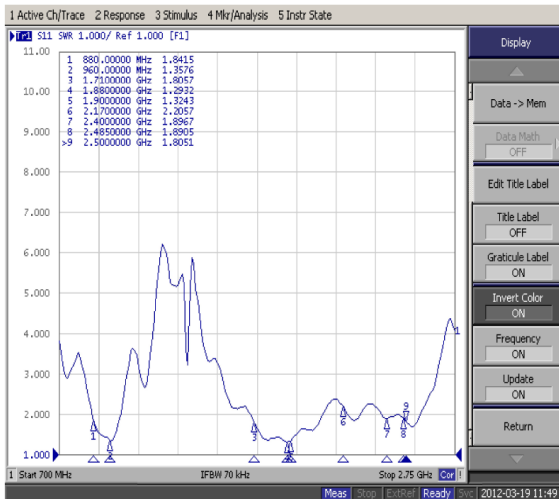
1 Active Ch/Trace 2 Response 3 Stimulus 4 Mkr/Analysis 5 Instr State

Tr1 S11 SWR 1.000/ Ref 1.000 [F1]

11.00
10.00
9.000
8.000
7.000
6.000
5.000
4.000
3.000
2.000
1.000

| | | | |
|---|---|---|---|
| 1 | 880.00000 | MHz | 1.8415 |
| 2 | 960.00000 | MHz | 1.3576 |
| 3 | 1.7100000 | GHz | 1.8057 |
| 4 | 1.8800000 | GHz | 1.2932 |
| 5 | 1.9000000 | GHz | 1.3243 |
| 6 | 2.1700000 | GHz | 2.2057 |
| 7 | 2.4000000 | GHz | 1.8967 |
| 8 | 2.4850000 | GHz | 1.8905 |
| >9 | 2.5000000 | GHz | 1.8051 |

1 2 3 4 5 6 7 8 9

1 Start 700 MHz IFBW 70 kHz Stop 2.75 GHz Cor

Display
Data -> Mem
Data Math
OFF
Edit Title Label
Title Label
OFF
Graticule Label
ON
Invert Color
ON
Frequency
ON
Update
ON
Return

Meas Stop ExtRef Ready Svc 2012-03-19 11:59